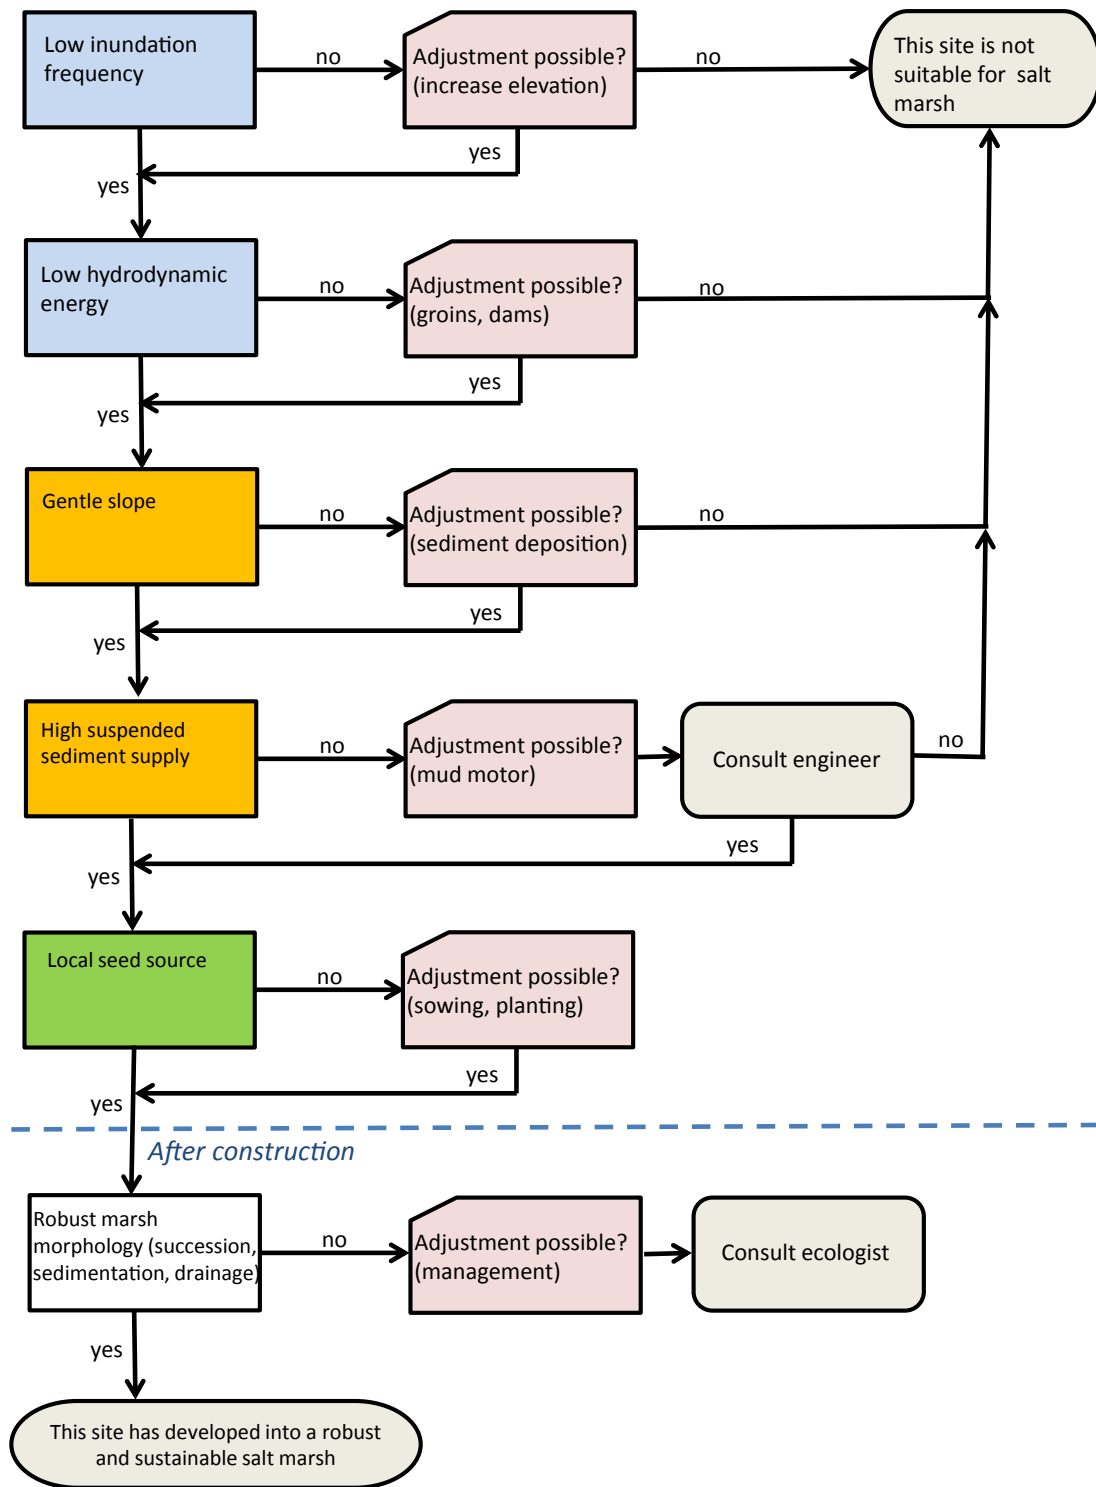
Low inundation frequency

no

Adjustment possible? (increase elevation)

no

This site is not suitable for salt marsh

yes

yes

Low hydrodynamic energy

no

Adjustment possible? (groins, dams)

no

yes

yes

Gentle slope

no

Adjustment possible? (sediment deposition)

no

yes

yes

High suspended sediment supply

no

Adjustment possible? (mud motor)

Consult engineer

no

yes

yes

Local seed source

no

Adjustment possible? (sowing, planting)

yes

yes

After construction

Robust marsh morphology (succession, sedimentation, drainage)

no

Adjustment possible? (management)

Consult ecologist

yes

This site has developed into a robust and sustainable salt marsh